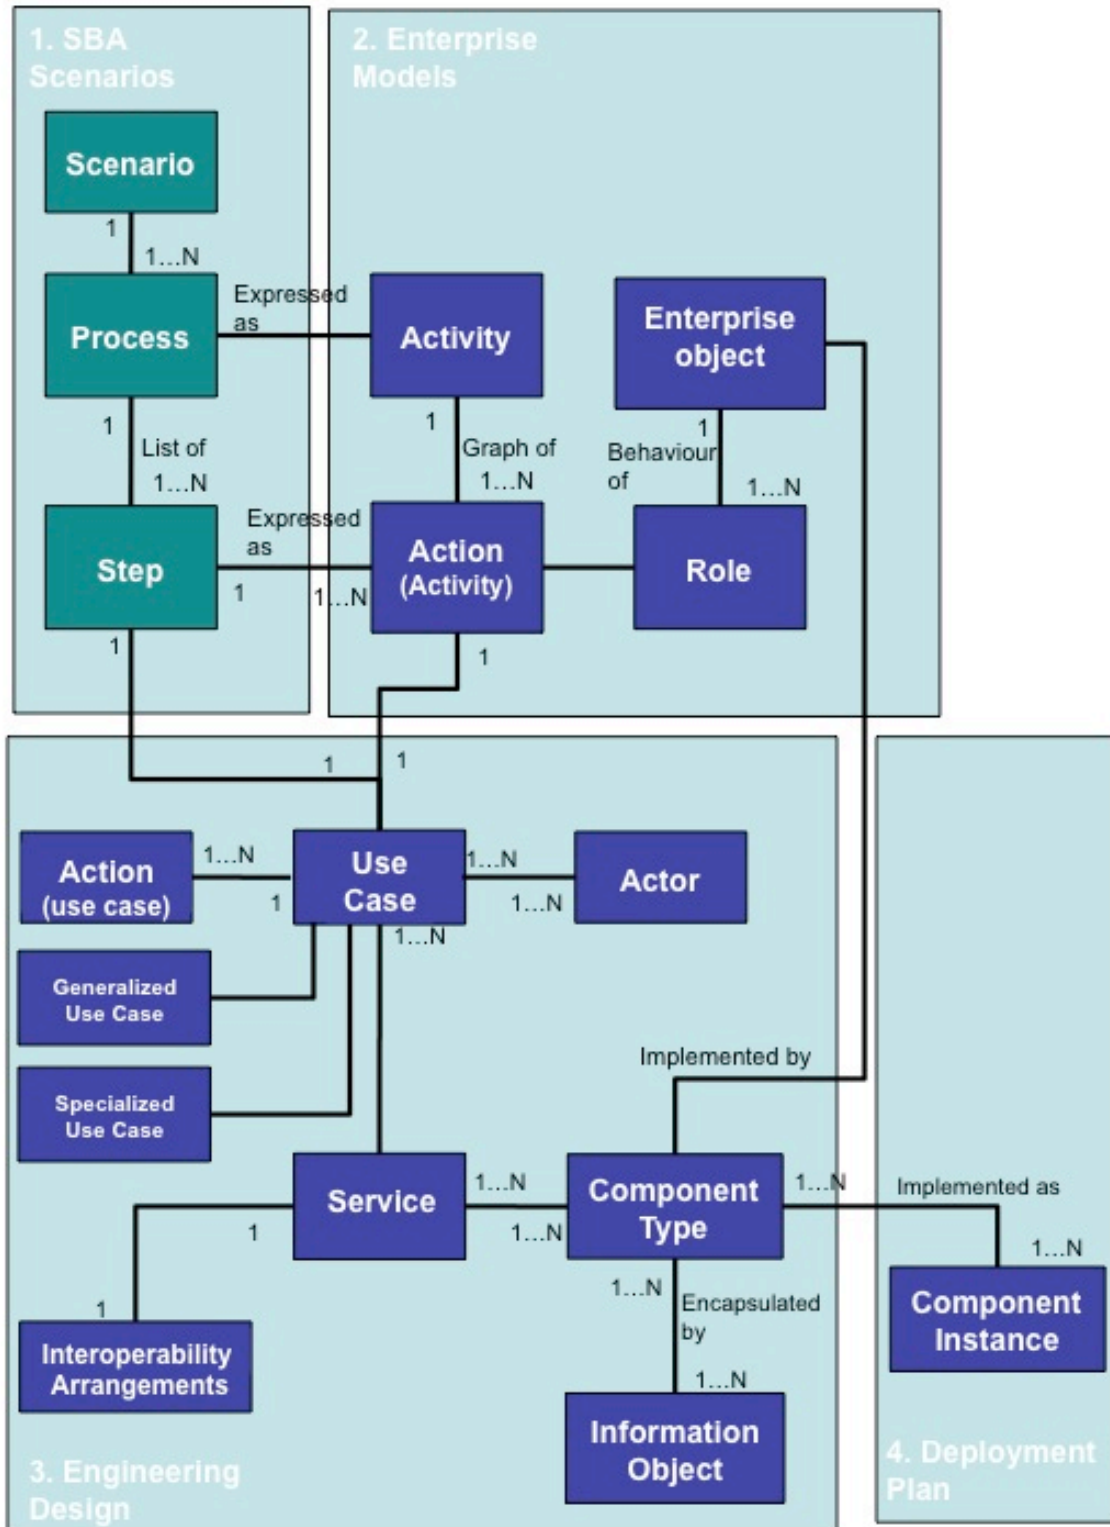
1. SBA Scenarios

2. Enterprise Models

Scenario

1

1...N

Process

Expressed as

Activity

Enterprise object

1

List of

1...N

1

Graph of

1...N

1

Behaviour of

1...N

Step

Expressed as

1

1...N

Action (Activity)

Role

1

1

1

1

Action (use case)

1...N

1

Use Case

1...N

1...N

Actor

1...N

Generalized Use Case

Specialized Use Case

Implemented by

Service

1...N

1...N

Component Type

1...N

Implemented as

1...N

1

1

Interoperability Arrangements

1...N

Encapsulated by

1...N

Component Instance

Information Object

3. Engineering Design

4. Deployment Plan